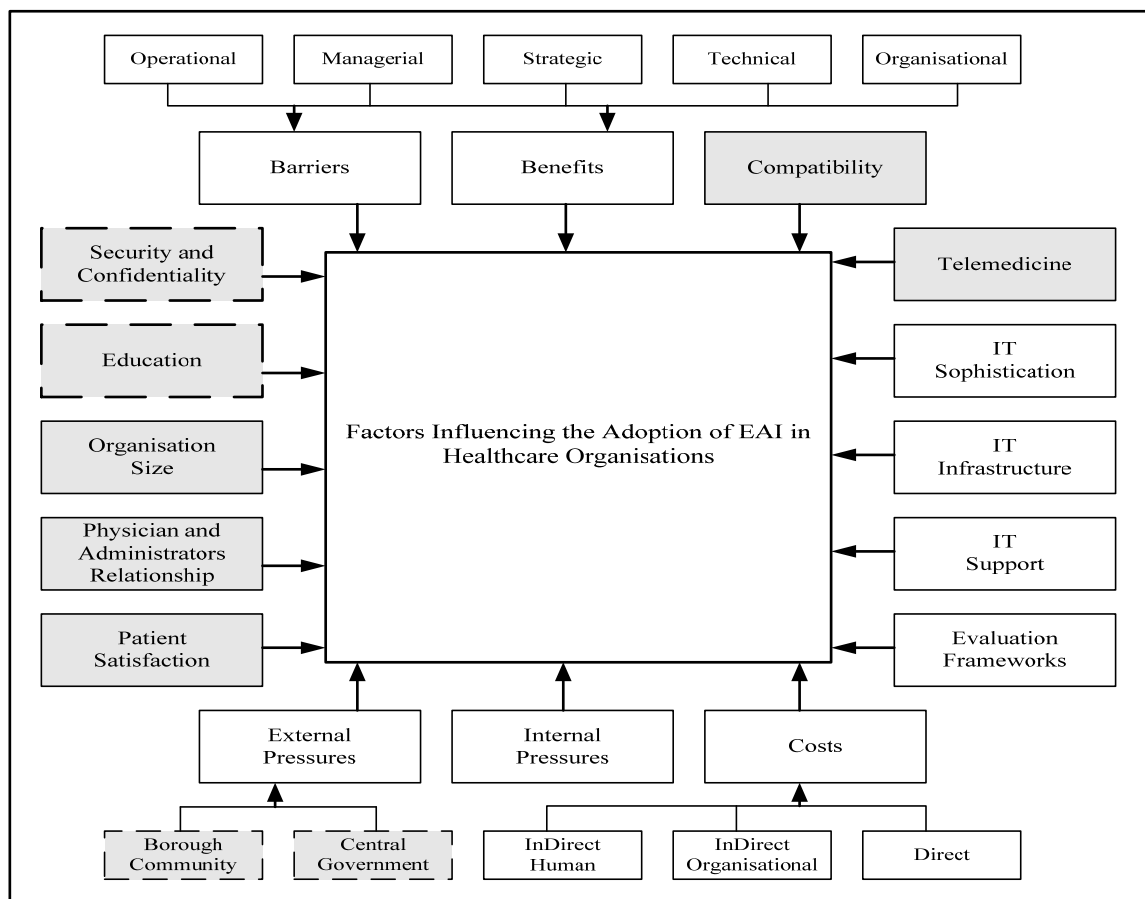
Operational

Managerial

Strategic

Technical

Organisational

Barriers

Benefits

Compatibility

Security and Confidentiality

Telemedicine

Education

IT Sophistication

Organisation Size

Factors Influencing the Adoption of EAI in Healthcare Organisations

IT Infrastructure

Physician and Administrators Relationship

IT Support

Patient Satisfaction

Evaluation Frameworks

External Pressures

Internal Pressures

Costs

Borough Community

Central Government

InDirect Human

InDirect Organisational

Direct